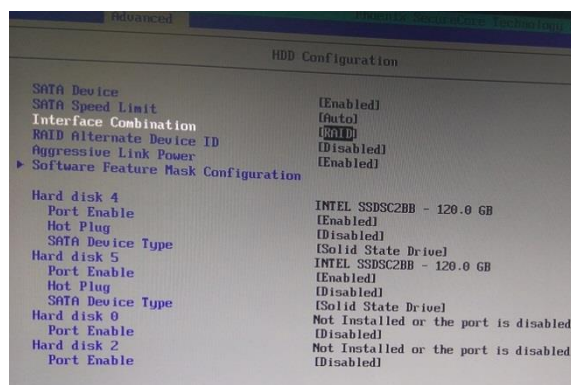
Advanced

HDD Configuration

SATA Device [Enabled]
SATA Speed Limit [Auto]
Interface Combination [RAID]
RAID Alternate Device ID [Disabled]
Aggressive Link Power [Enabled]
▸ Software Feature Mask Configuration

Hard disk 4 INTEL SSDSC2BB - 120.0 GB
Port Enable [Enabled]
Hot Plug [Disabled]
SATA Device Type [Solid State Drive]
Hard disk 5 INTEL SSDSC2BB - 120.0 GB
Port Enable [Enabled]
Hot Plug [Disabled]
SATA Device Type [Solid State Drive]
Hard disk 0 Not Installed or the port is disabled
Port Enable [Disabled]
Hard disk 2 Not Installed or the port is disabled
Port Enable [Disabled]